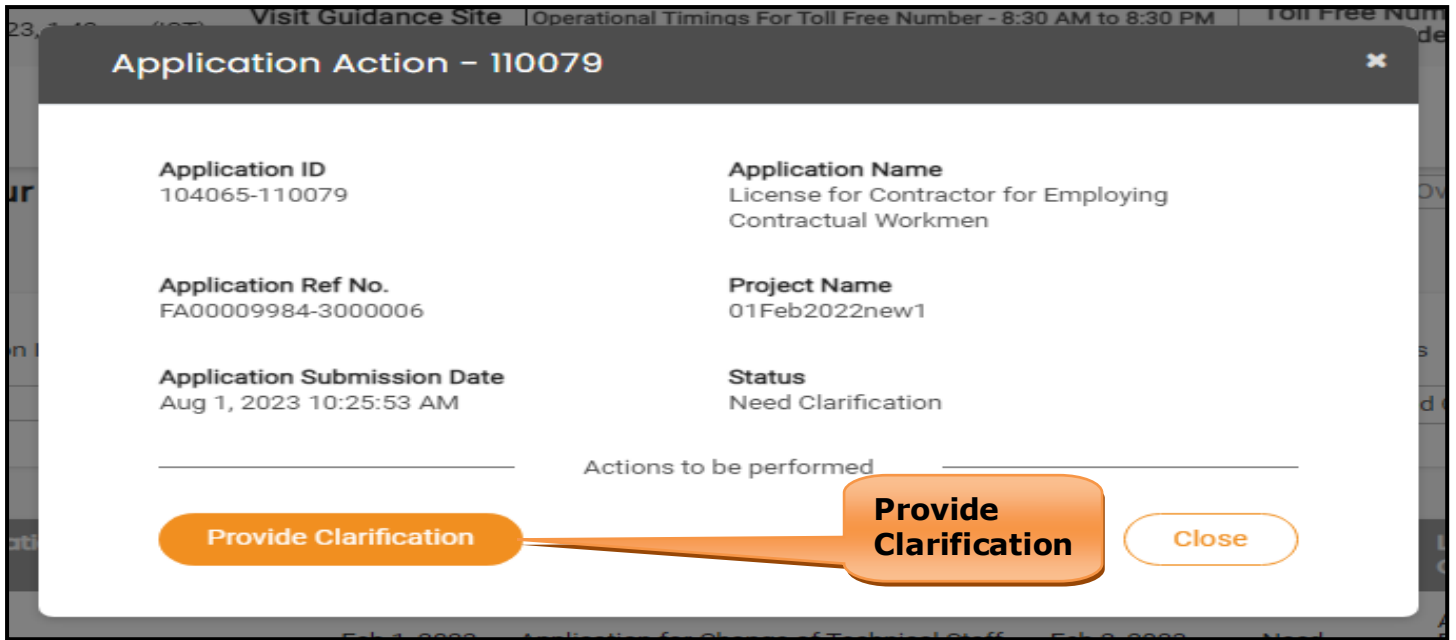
23, 1:40 (IST) Visit Guidance Site | Operational Timings For Toll Free Number - 8:30 AM to 8:30 PM | Toll Free Num

Application Action - 110079

Application ID
104065-110079

Application Name
License for Contractor for Employing Contractual Workmen

Application Ref No.
FA00009984-3000006

Project Name
01Feb2022new1

Application Submission Date
Aug 1, 2023 10:25:53 AM

Status
Need Clarification

Actions to be performed

Provide Clarification

Provide Clarification

Close

Feb 1, 2022 Application for Change of Technical Staff Feb 2, 2022 Need